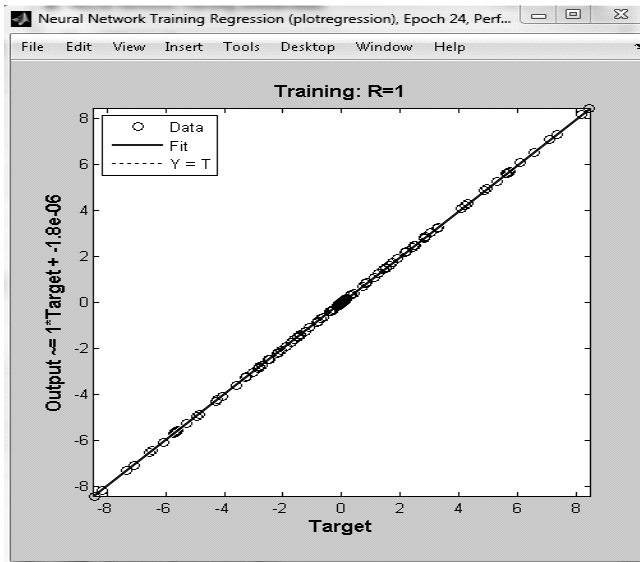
Neural Network Training Regression (plotregression), Epoch 24, Perf...

File Edit View Insert Tools Desktop Window Help

Training: R=1

Data
Fit
Y = T

Output ~= 1*Target + -1.8e-06

8
6
4
2
0
-2
-4
-6
-8

-8 -6 -4 -2 0 2 4 6 8

Target